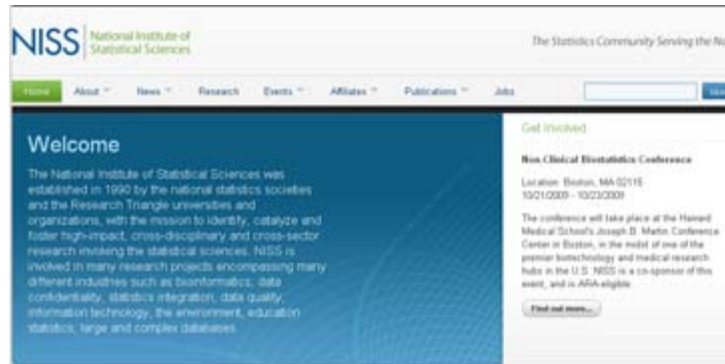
NISS National Institute of Statistical Sciences

The Statistics Community Serving the Na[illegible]

Home About News Research Events Affiliates Publications Jobs

Welcome

The National Institute of Statistical Sciences was established in 1990 by the national statistics societies and the Research Triangle universities and organizations, with the mission to identify, catalyze and foster high-impact, cross-disciplinary and cross-sector research involving the statistical sciences. NISS is involved in many research projects encompassing many different industries such as bioinformatics, data confidentiality, statistics integration, data quality, information technology, the environment, education statistics, large and complex databases.

Get Involved

Non Clinical Biostatistics Conference

Location: Boston, MA 02115
10/21/2009 - 10/23/2009

The conference will take place at the Harvard Medical School's Joseph B. Martin Conference Center in Boston, in the midst of one of the premier biotechnology and medical research hubs in the U.S. NISS is a co-sponsor of this event, and is ARA eligible.

Find out more...